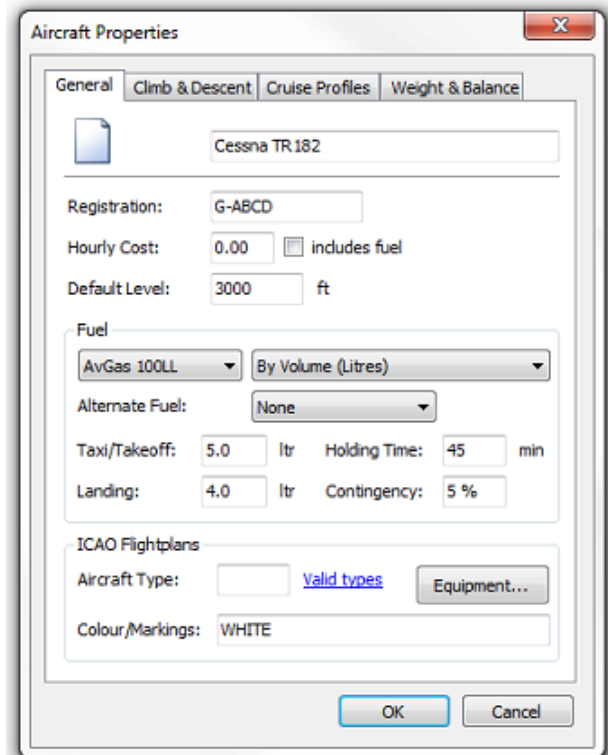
Aircraft Properties

X

General | Climb & Descent | Cruise Profiles | Weight & Balance

Cessna TR182

Registration: G-ABCD

Hourly Cost: 0.00 includes fuel

Default Level: 3000 ft

Fuel

AvGas 100LL

By Volume (Litres)

Alternate Fuel: None

Taxi/Takeoff: 5.0 ltr Holding Time: 45 min

Landing: 4.0 ltr Contingency: 5 %

ICAO Flightplans

Aircraft Type: Valid types Equipment...

Colour/Markings: WHITE

OK Cancel